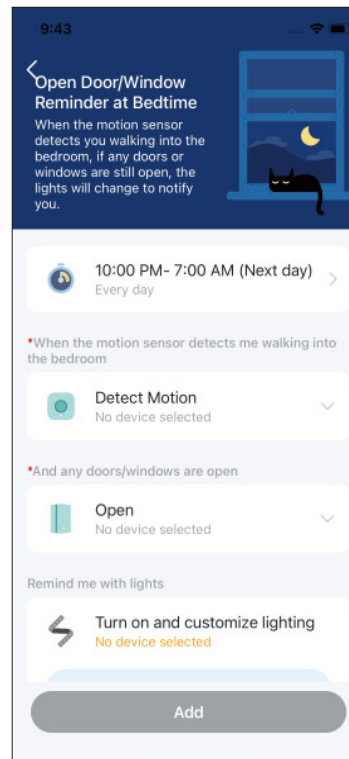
9:43

Open Door/Window Reminder at Bedtime

When the motion sensor detects you walking into the bedroom, if any doors or windows are still open, the lights will change to notify you.

10:00 PM- 7:00 AM (Next day)
Every day

*When the motion sensor detects me walking into the bedroom

Detect Motion
No device selected

*And any doors/windows are open

Open
No device selected

Remind me with lights

Turn on and customize lighting
No device selected

Add